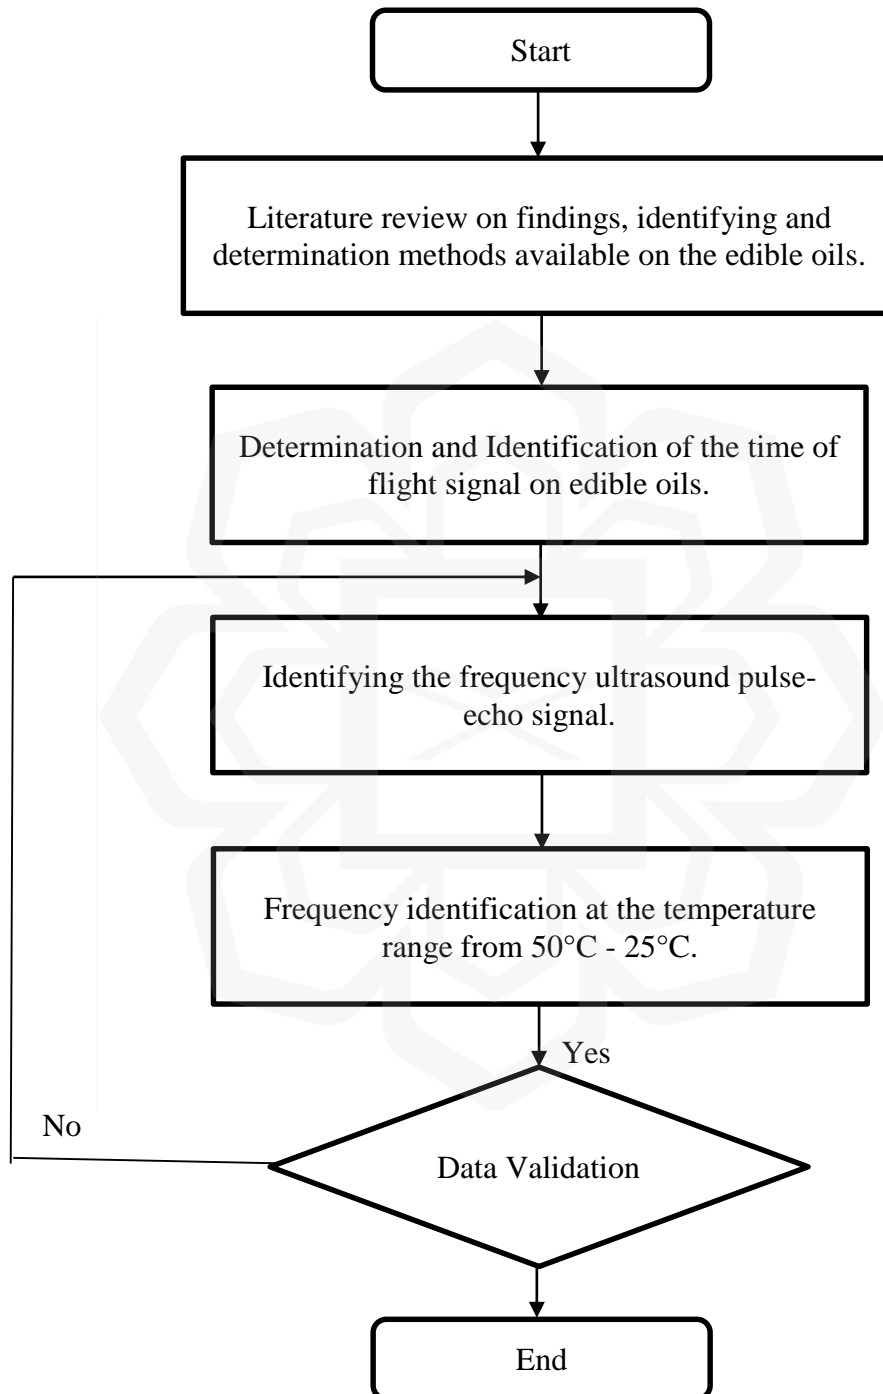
Start

Literature review on findings, identifying and determination methods available on the edible oils.

Determination and Identification of the time of flight signal on edible oils.

Identifying the frequency ultrasound pulse-echo signal.

Frequency identification at the temperature range from 50°C - 25°C.

Yes

No

Data Validation

End